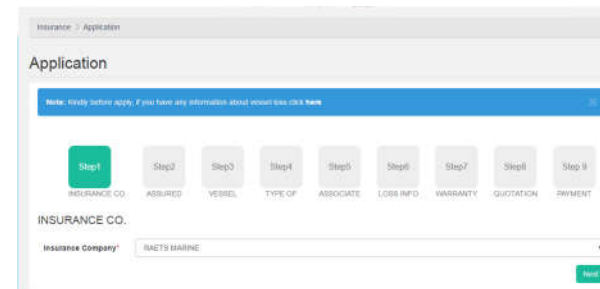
Insurance > Application

Application

Note: Kindly before apply, if you have any information about vessel loss click here

Step1
INSURANCE CO.

Step2
ASSURED

Step3
VESSEL

Step4
TYPE OF

Step5
ASSOCIATE

Step6
LOSS INFO

Step7
WARRANTY

Step8
QUOTATION

Step 9
PAYMENT

INSURANCE CO.

Insurance Company*
RAETS MARINE

Next